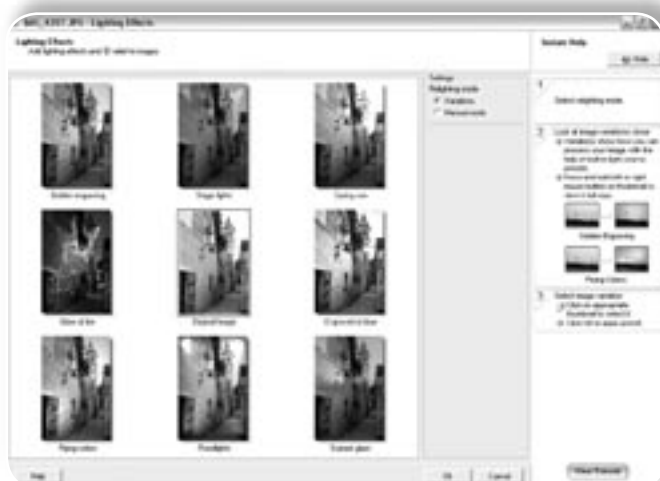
IMG_4387.JPG - Lighting Effects

Lighting Effects
Add lighting effects and 3D relief to images

Settings
Relighting mode
Variations
Manual mode

Hidden lingering
Stage lights
Spring rain
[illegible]
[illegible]
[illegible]
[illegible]
Floodlights
Sunset glow

Instant Help
Hide

1
Select relighting mode.

2
Look at image variations shown
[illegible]

Hidden lingering

Flying colors

3
Select image variation
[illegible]

Help
OK
Cancel
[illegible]